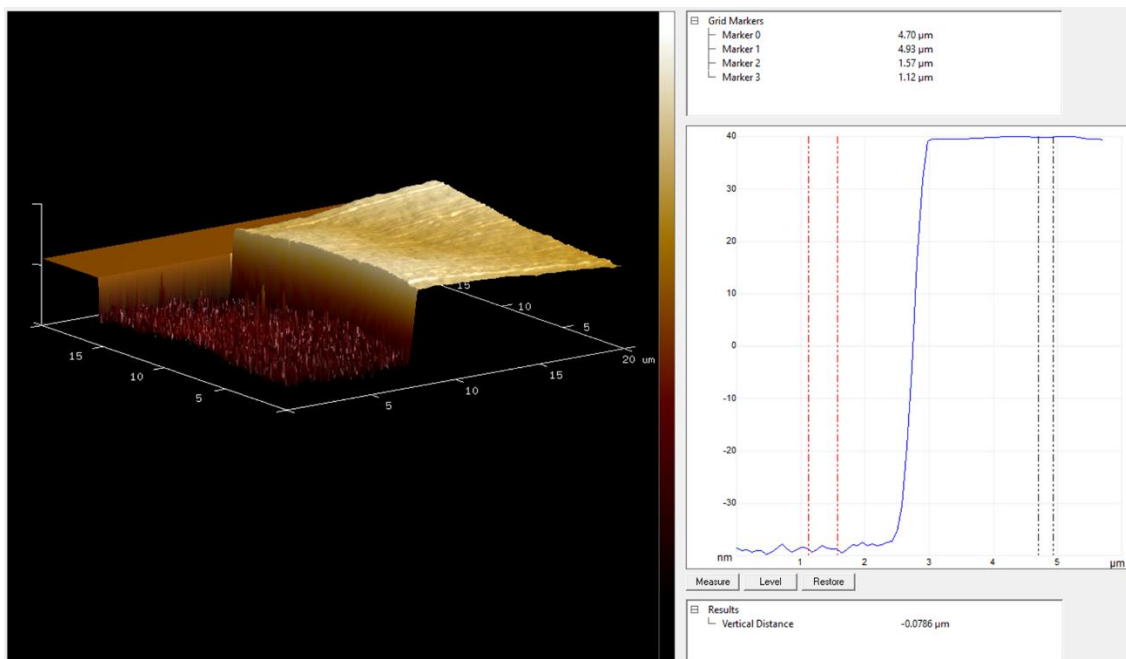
15
10
5
5
10
15
20 um
15
10
5

Grid Markers
Marker 0 4.70 µm
Marker 1 4.93 µm
Marker 2 1.57 µm
Marker 3 1.12 µm

40
30
20
10
0
-10
-20
-30
nm
1
2
3
4
5
µm

Measure
Level
Restore

Results
Vertical Distance -0.0786 µm